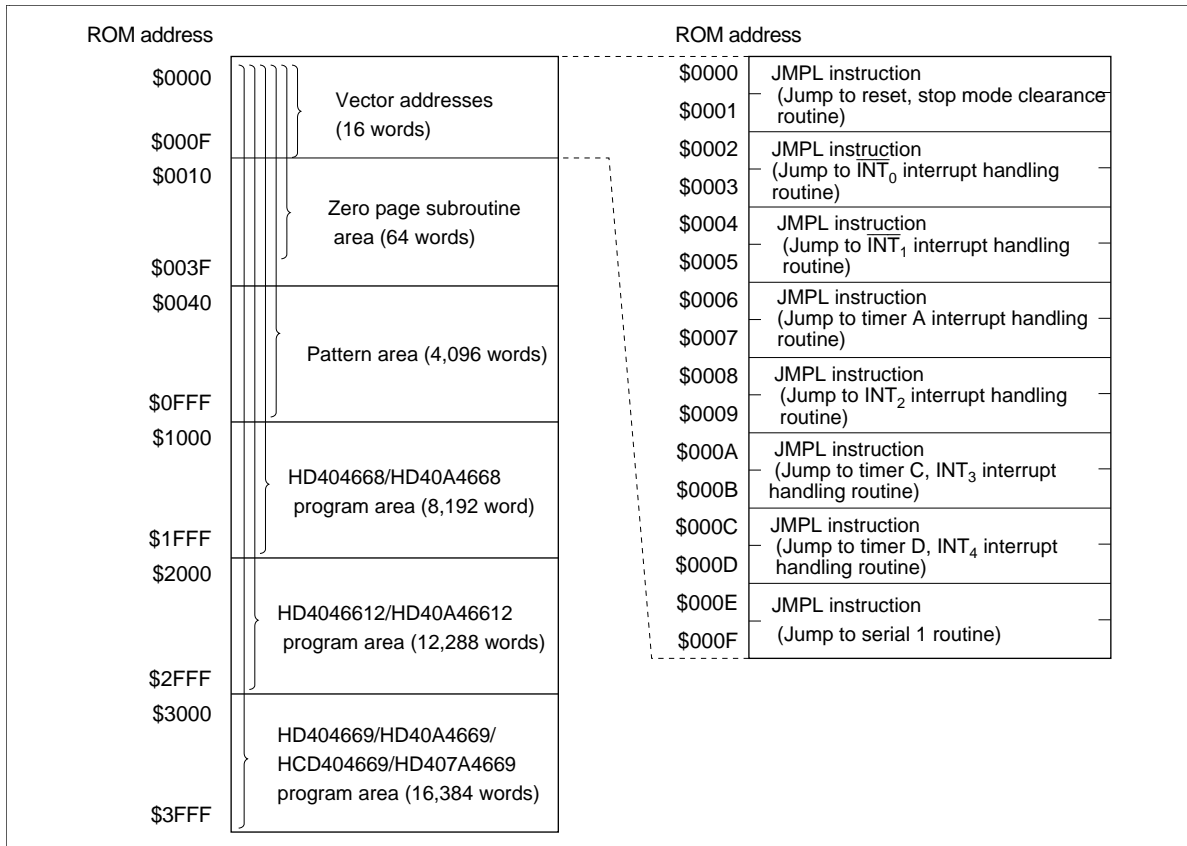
ROM address

$0000

$000F

$0010

$003F

$0040

$0FFF

$1000

$1FFF

$2000

$2FFF

$3000

$3FFF

Vector addresses (16 words)

Zero page subroutine area (64 words)

Pattern area (4,096 words)

HD404668/HD40A4668 program area (8,192 word)

HD4046612/HD40A46612 program area (12,288 words)

HD404669/HD40A4669/ HCD404669/HD407A4669 program area (16,384 words)

ROM address

$0000
$0001
JMPL instruction (Jump to reset, stop mode clearance routine)

$0002
$0003
JMPL instruction (Jump to $\overline{INT}_0$ interrupt handling routine)

$0004
$0005
JMPL instruction (Jump to $\overline{INT}_1$ interrupt handling routine)

$0006
$0007
JMPL instruction (Jump to timer A interrupt handling routine)

$0008
$0009
JMPL instruction (Jump to $INT_2$ interrupt handling routine)

$000A
$000B
JMPL instruction (Jump to timer C, $INT_3$ interrupt handling routine)

$000C
$000D
JMPL instruction (Jump to timer D, $INT_4$ interrupt handling routine)

$000E
$000F
JMPL instruction (Jump to serial 1 routine)